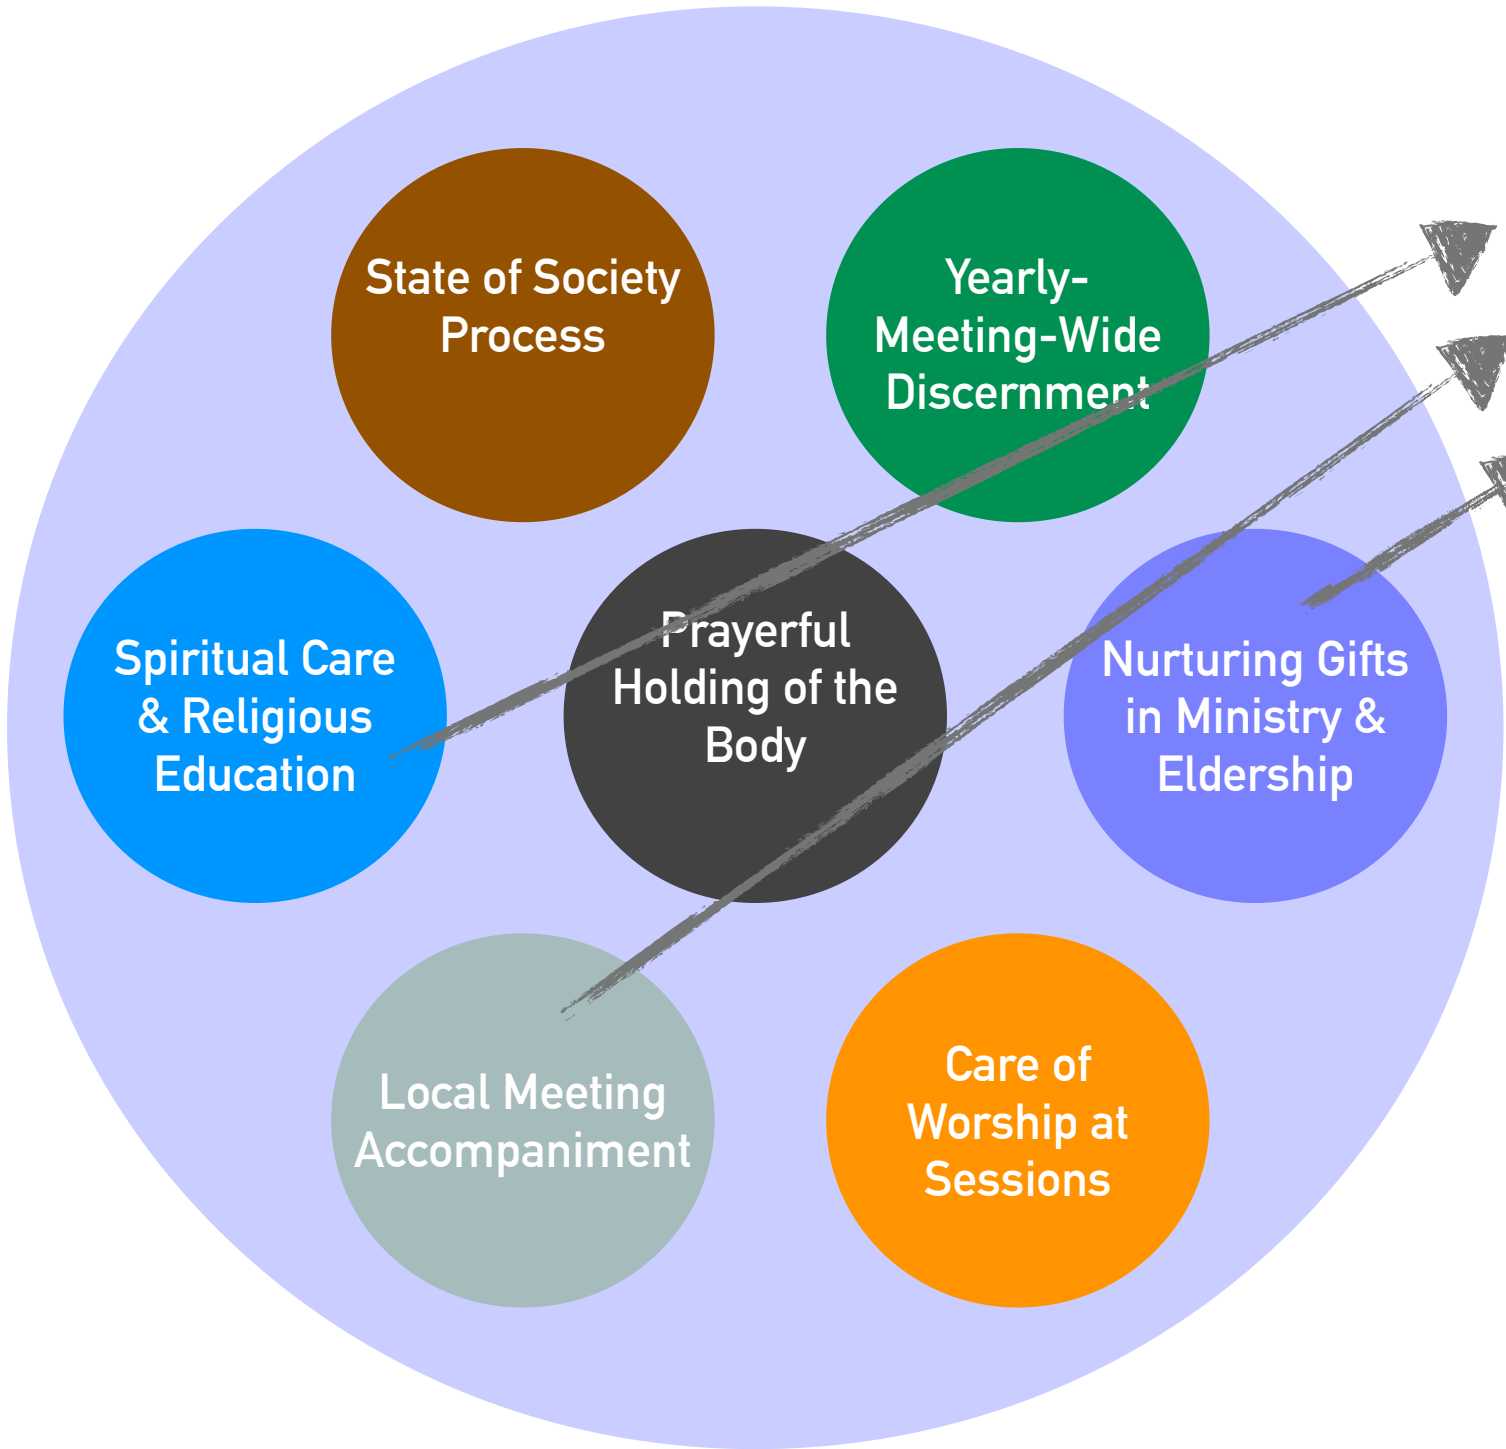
State of Society Process

Yearly-Meeting-Wide Discernment

Spiritual Care & Religious Education

Prayerful Holding of the Body

Nurturing Gifts in Ministry & Eldership

Local Meeting Accompaniment

Care of Worship at Sessions